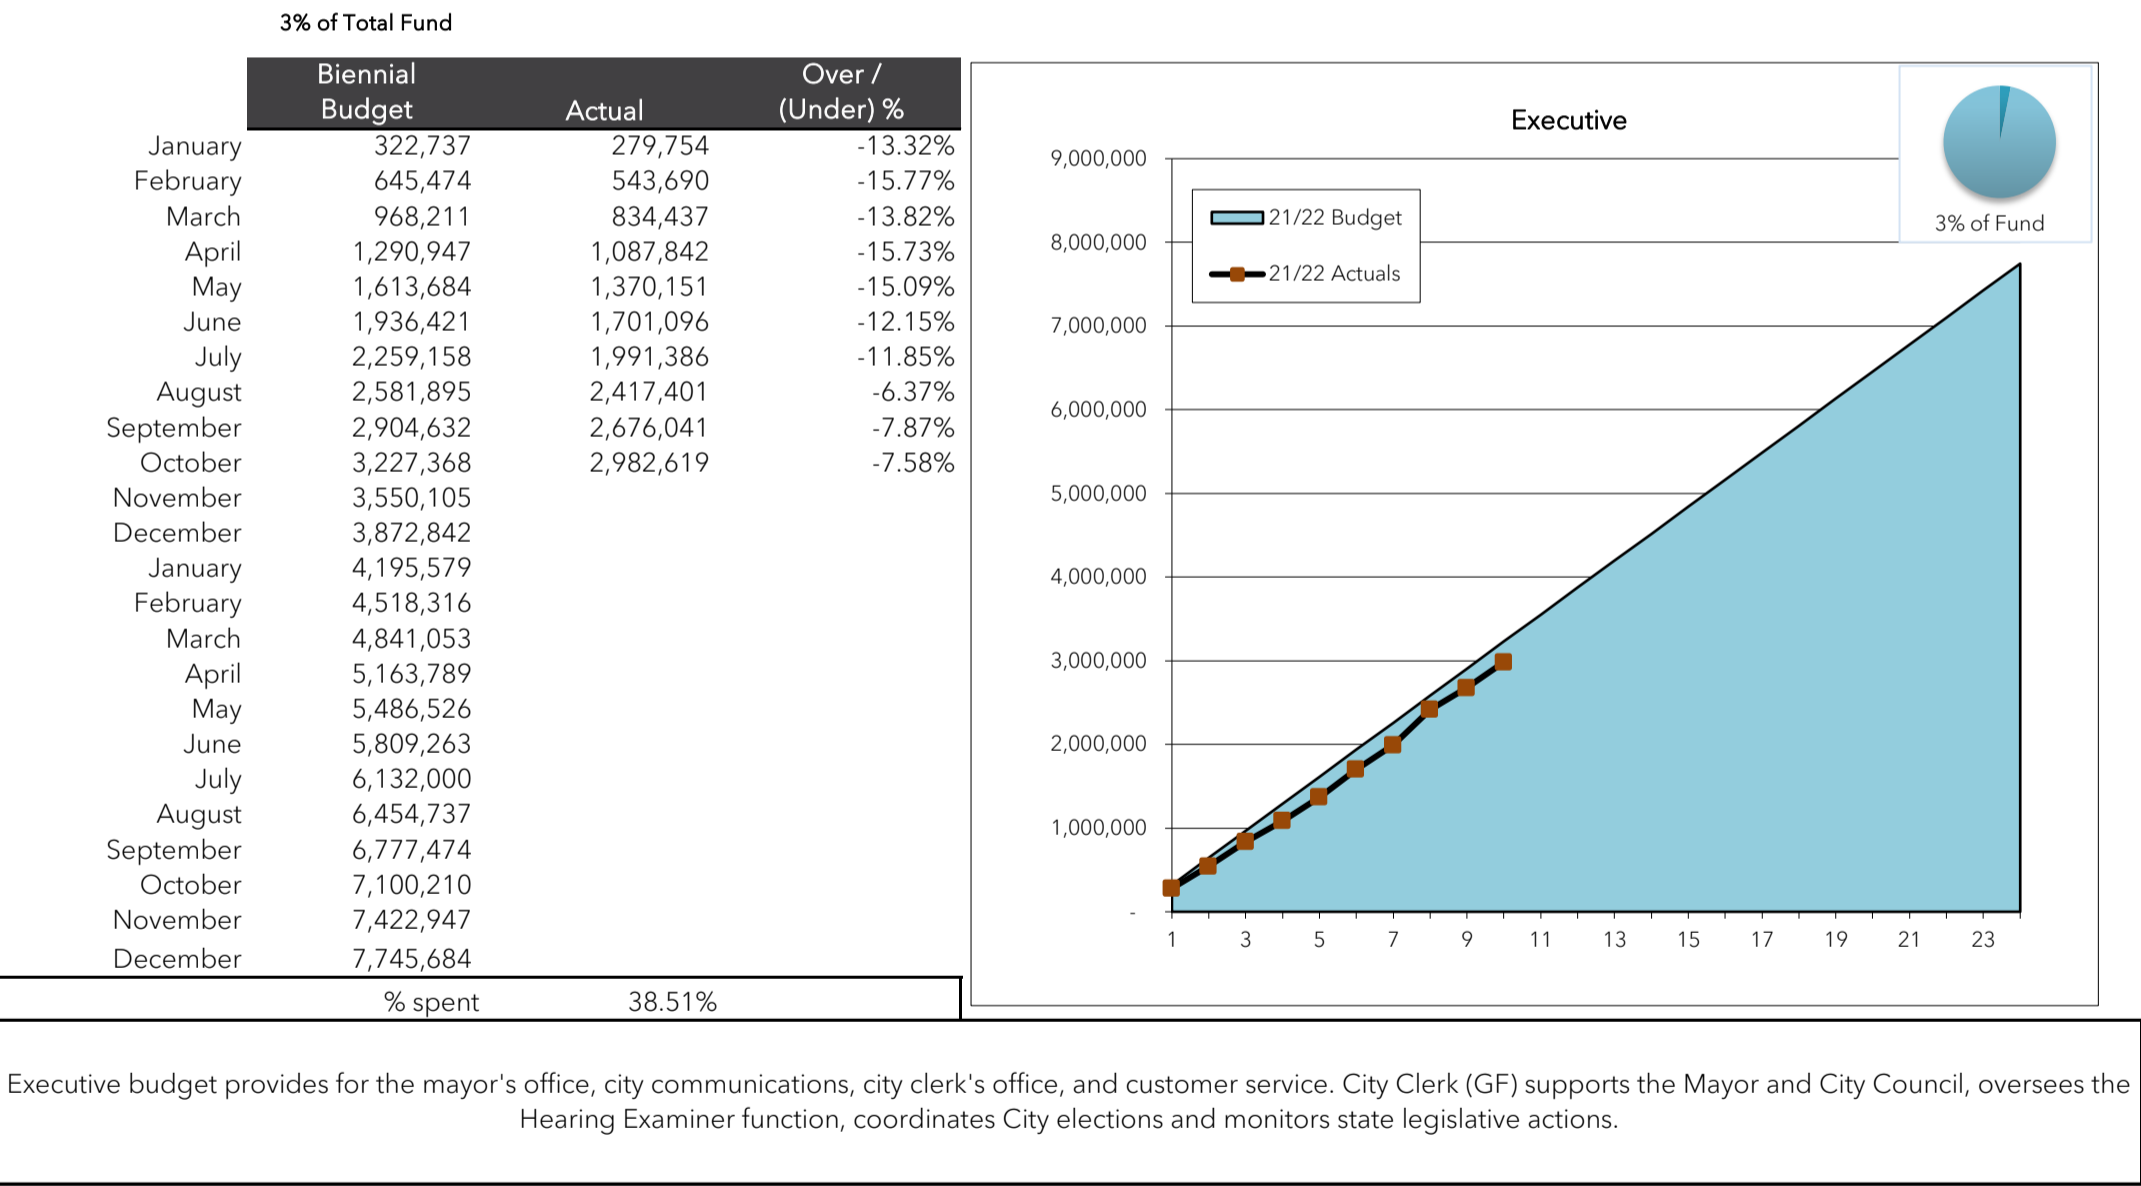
3% of Total Fund

| | Biennial Budget | Actual | Over / (Under) % |
|---|---|---|---|
| January | 322,737 | 279,754 | -13.32% |
| February | 645,474 | 543,690 | -15.77% |
| March | 968,211 | 834,437 | -13.82% |
| April | 1,290,947 | 1,087,842 | -15.73% |
| May | 1,613,684 | 1,370,151 | -15.09% |
| June | 1,936,421 | 1,701,096 | -12.15% |
| July | 2,259,158 | 1,991,386 | -11.85% |
| August | 2,581,895 | 2,417,401 | -6.37% |
| September | 2,904,632 | 2,676,041 | -7.87% |
| October | 3,227,368 | 2,982,619 | -7.58% |
| November | 3,550,105 | | |
| December | 3,872,842 | | |
| January | 4,195,579 | | |
| February | 4,518,316 | | |
| March | 4,841,053 | | |
| April | 5,163,789 | | |
| May | 5,486,526 | | |
| June | 5,809,263 | | |
| July | 6,132,000 | | |
| August | 6,454,737 | | |
| September | 6,777,474 | | |
| October | 7,100,210 | | |
| November | 7,422,947 | | |
| December | 7,745,684 | | |
| | % spent | 38.51% | |

Executive

3% of Fund

21/22 Budget
21/22 Actuals

9,000,000
8,000,000
7,000,000
6,000,000
5,000,000
4,000,000
3,000,000
2,000,000
1,000,000
-

1 3 5 7 9 11 13 15 17 19 21 23

Executive budget provides for the mayor's office, city communications, city clerk's office, and customer service. City Clerk (GF) supports the Mayor and City Council, oversees the Hearing Examiner function, coordinates City elections and monitors state legislative actions.